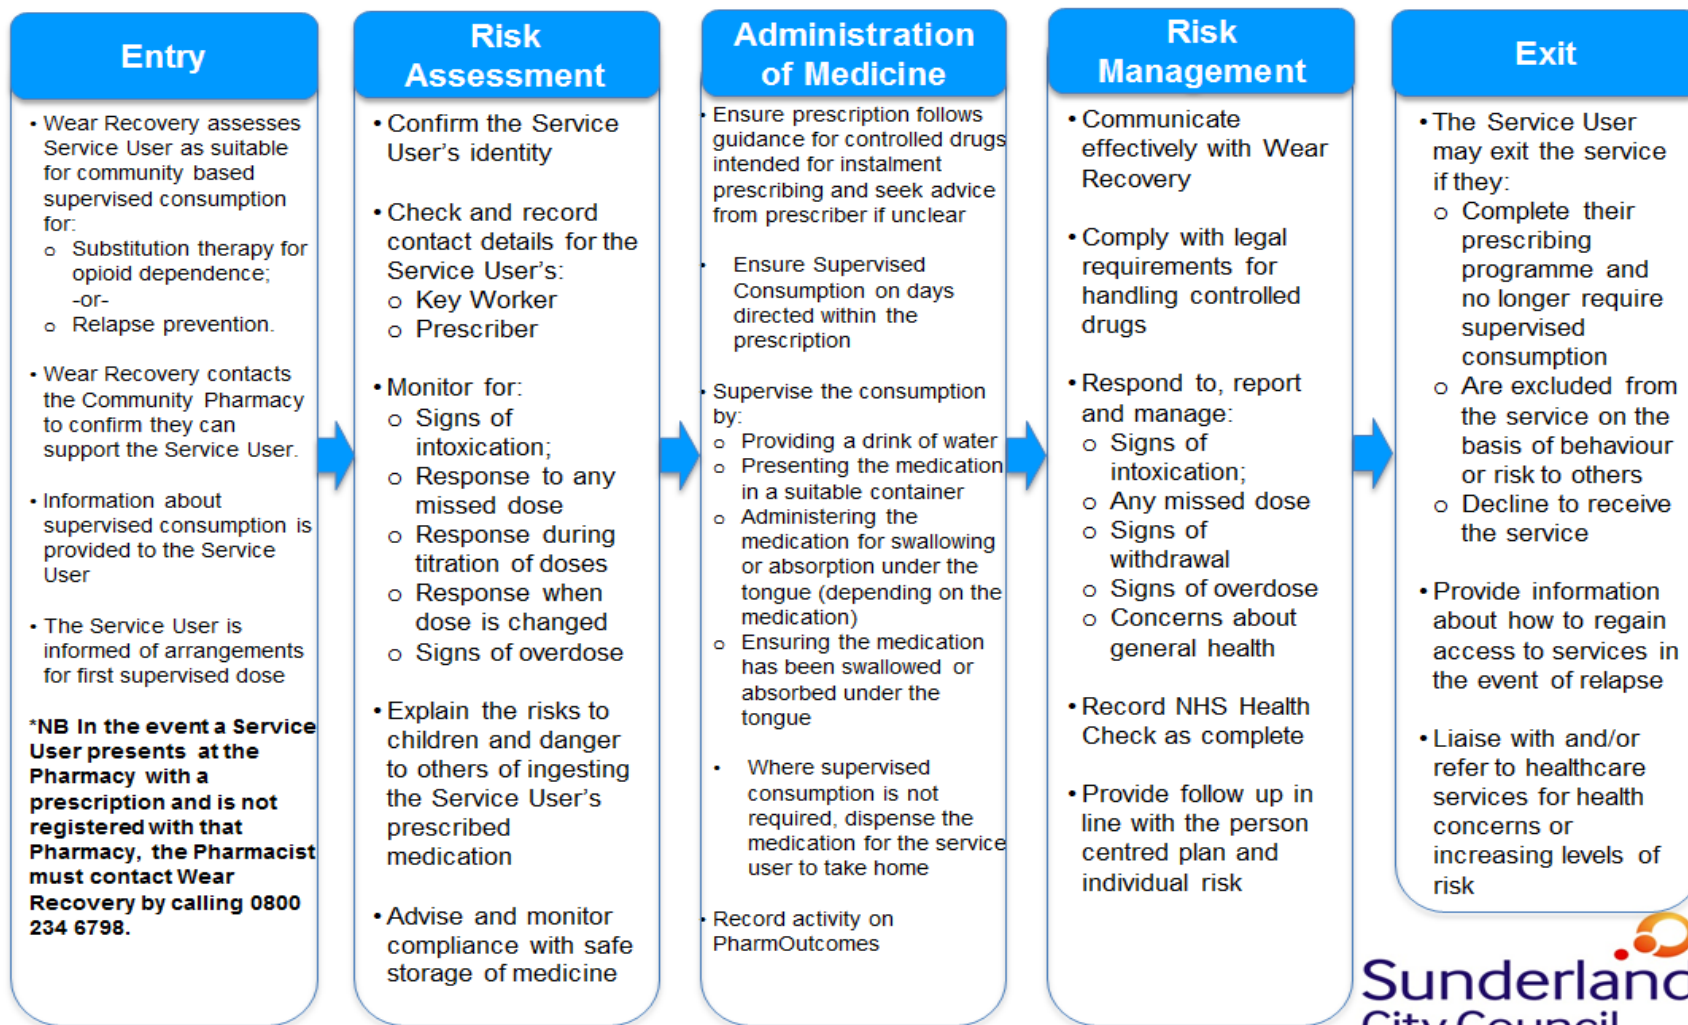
Entry

• Wear Recovery assesses Service User as suitable for community based supervised consumption for:
o Substitution therapy for opioid dependence;
-or-
o Relapse prevention.

• Wear Recovery contacts the Community Pharmacy to confirm they can support the Service User.

• Information about supervised consumption is provided to the Service User

• The Service User is informed of arrangements for first supervised dose

*NB In the event a Service User presents at the Pharmacy with a prescription and is not registered with that Pharmacy, the Pharmacist must contact Wear Recovery by calling 0800 234 6798.

Risk Assessment

• Confirm the Service User's identity

• Check and record contact details for the Service User's:
o Key Worker
o Prescriber

• Monitor for:
o Signs of intoxication;
o Response to any missed dose
o Response during titration of doses
o Response when dose is changed
o Signs of overdose

• Explain the risks to children and danger to others of ingesting the Service User's prescribed medication

• Advise and monitor compliance with safe storage of medicine

Administration of Medicine

• Ensure prescription follows guidance for controlled drugs intended for instalment prescribing and seek advice from prescriber if unclear

• Ensure Supervised Consumption on days directed within the prescription

• Supervise the consumption by:
o Providing a drink of water
o Presenting the medication in a suitable container
o Administering the medication for swallowing or absorption under the tongue (depending on the medication)
o Ensuring the medication has been swallowed or absorbed under the tongue

• Where supervised consumption is not required, dispense the medication for the service user to take home

• Record activity on PharmOutcomes

Risk Management

• Communicate effectively with Wear Recovery

• Comply with legal requirements for handling controlled drugs

• Respond to, report and manage:
o Signs of intoxication;
o Any missed dose
o Signs of withdrawal
o Signs of overdose
o Concerns about general health

• Record NHS Health Check as complete

• Provide follow up in line with the person centred plan and individual risk

Exit

• The Service User may exit the service if they:
o Complete their prescribing programme and no longer require supervised consumption
o Are excluded from the service on the basis of behaviour or risk to others
o Decline to receive the service

• Provide information about how to regain access to services in the event of relapse

• Liaise with and/or refer to healthcare services for health concerns or increasing levels of risk

Sunderland City Council